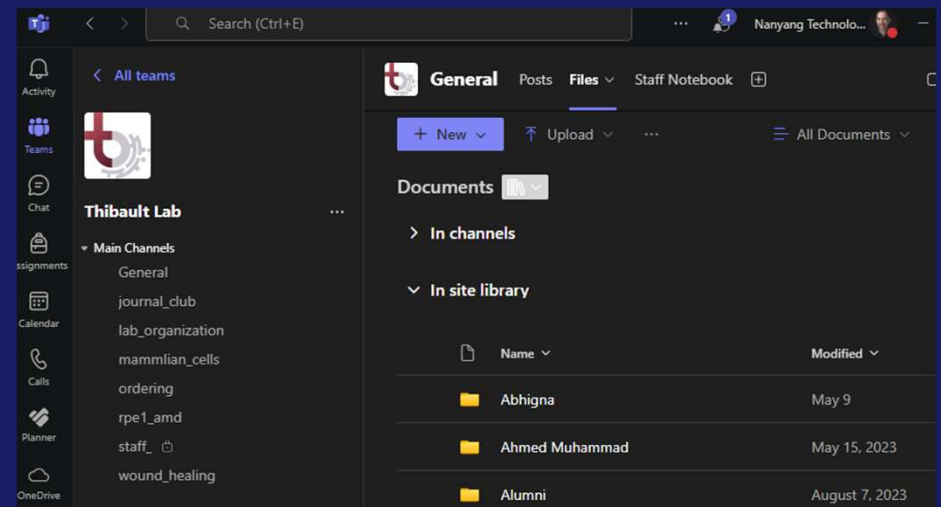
Search (Ctrl+E)

1

Nanyang Technolo...

Activity

Teams

Chat

ssignments

Calendar

Calls

Planner

OneDrive

All teams

Thibault Lab

Main Channels

General

journal_club

lab_organization

mammlian_cells

ordering

rpe1_amd

staff_

wound_healing

General

Posts

Files

Staff Notebook

New

Upload

All Documents

Documents

In channels

In site library

Name

Modified

Abhigna

May 9

Ahmed Muhammad

May 15, 2023

Alumni

August 7, 2023